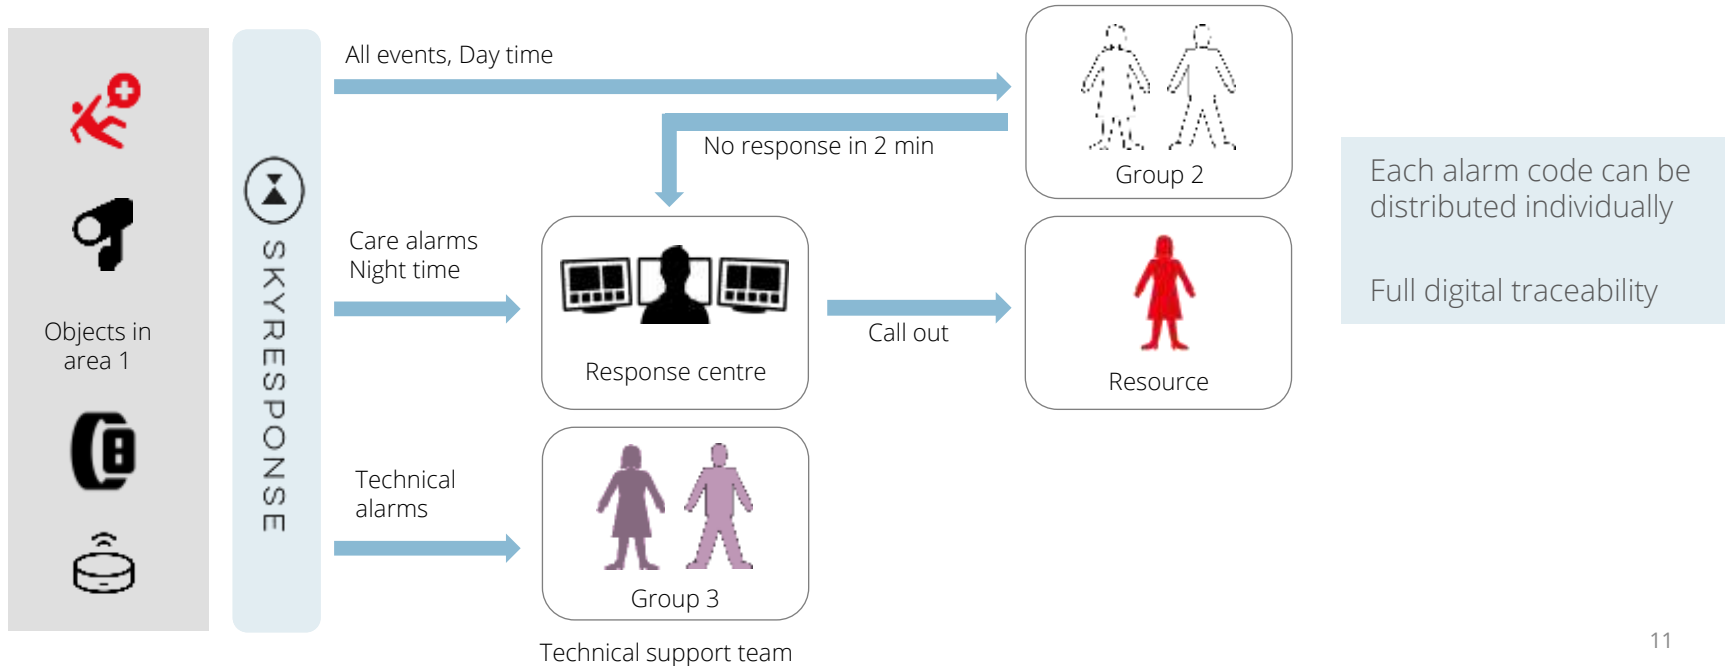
Objects in area 1

SKYRESPONSE

All events, Day time

No response in 2 min

Group 2

Care alarms
Night time

Response centre

Call out

Resource

Technical alarms

Group 3

Technical support team

Each alarm code can be distributed individually

Full digital traceability

11